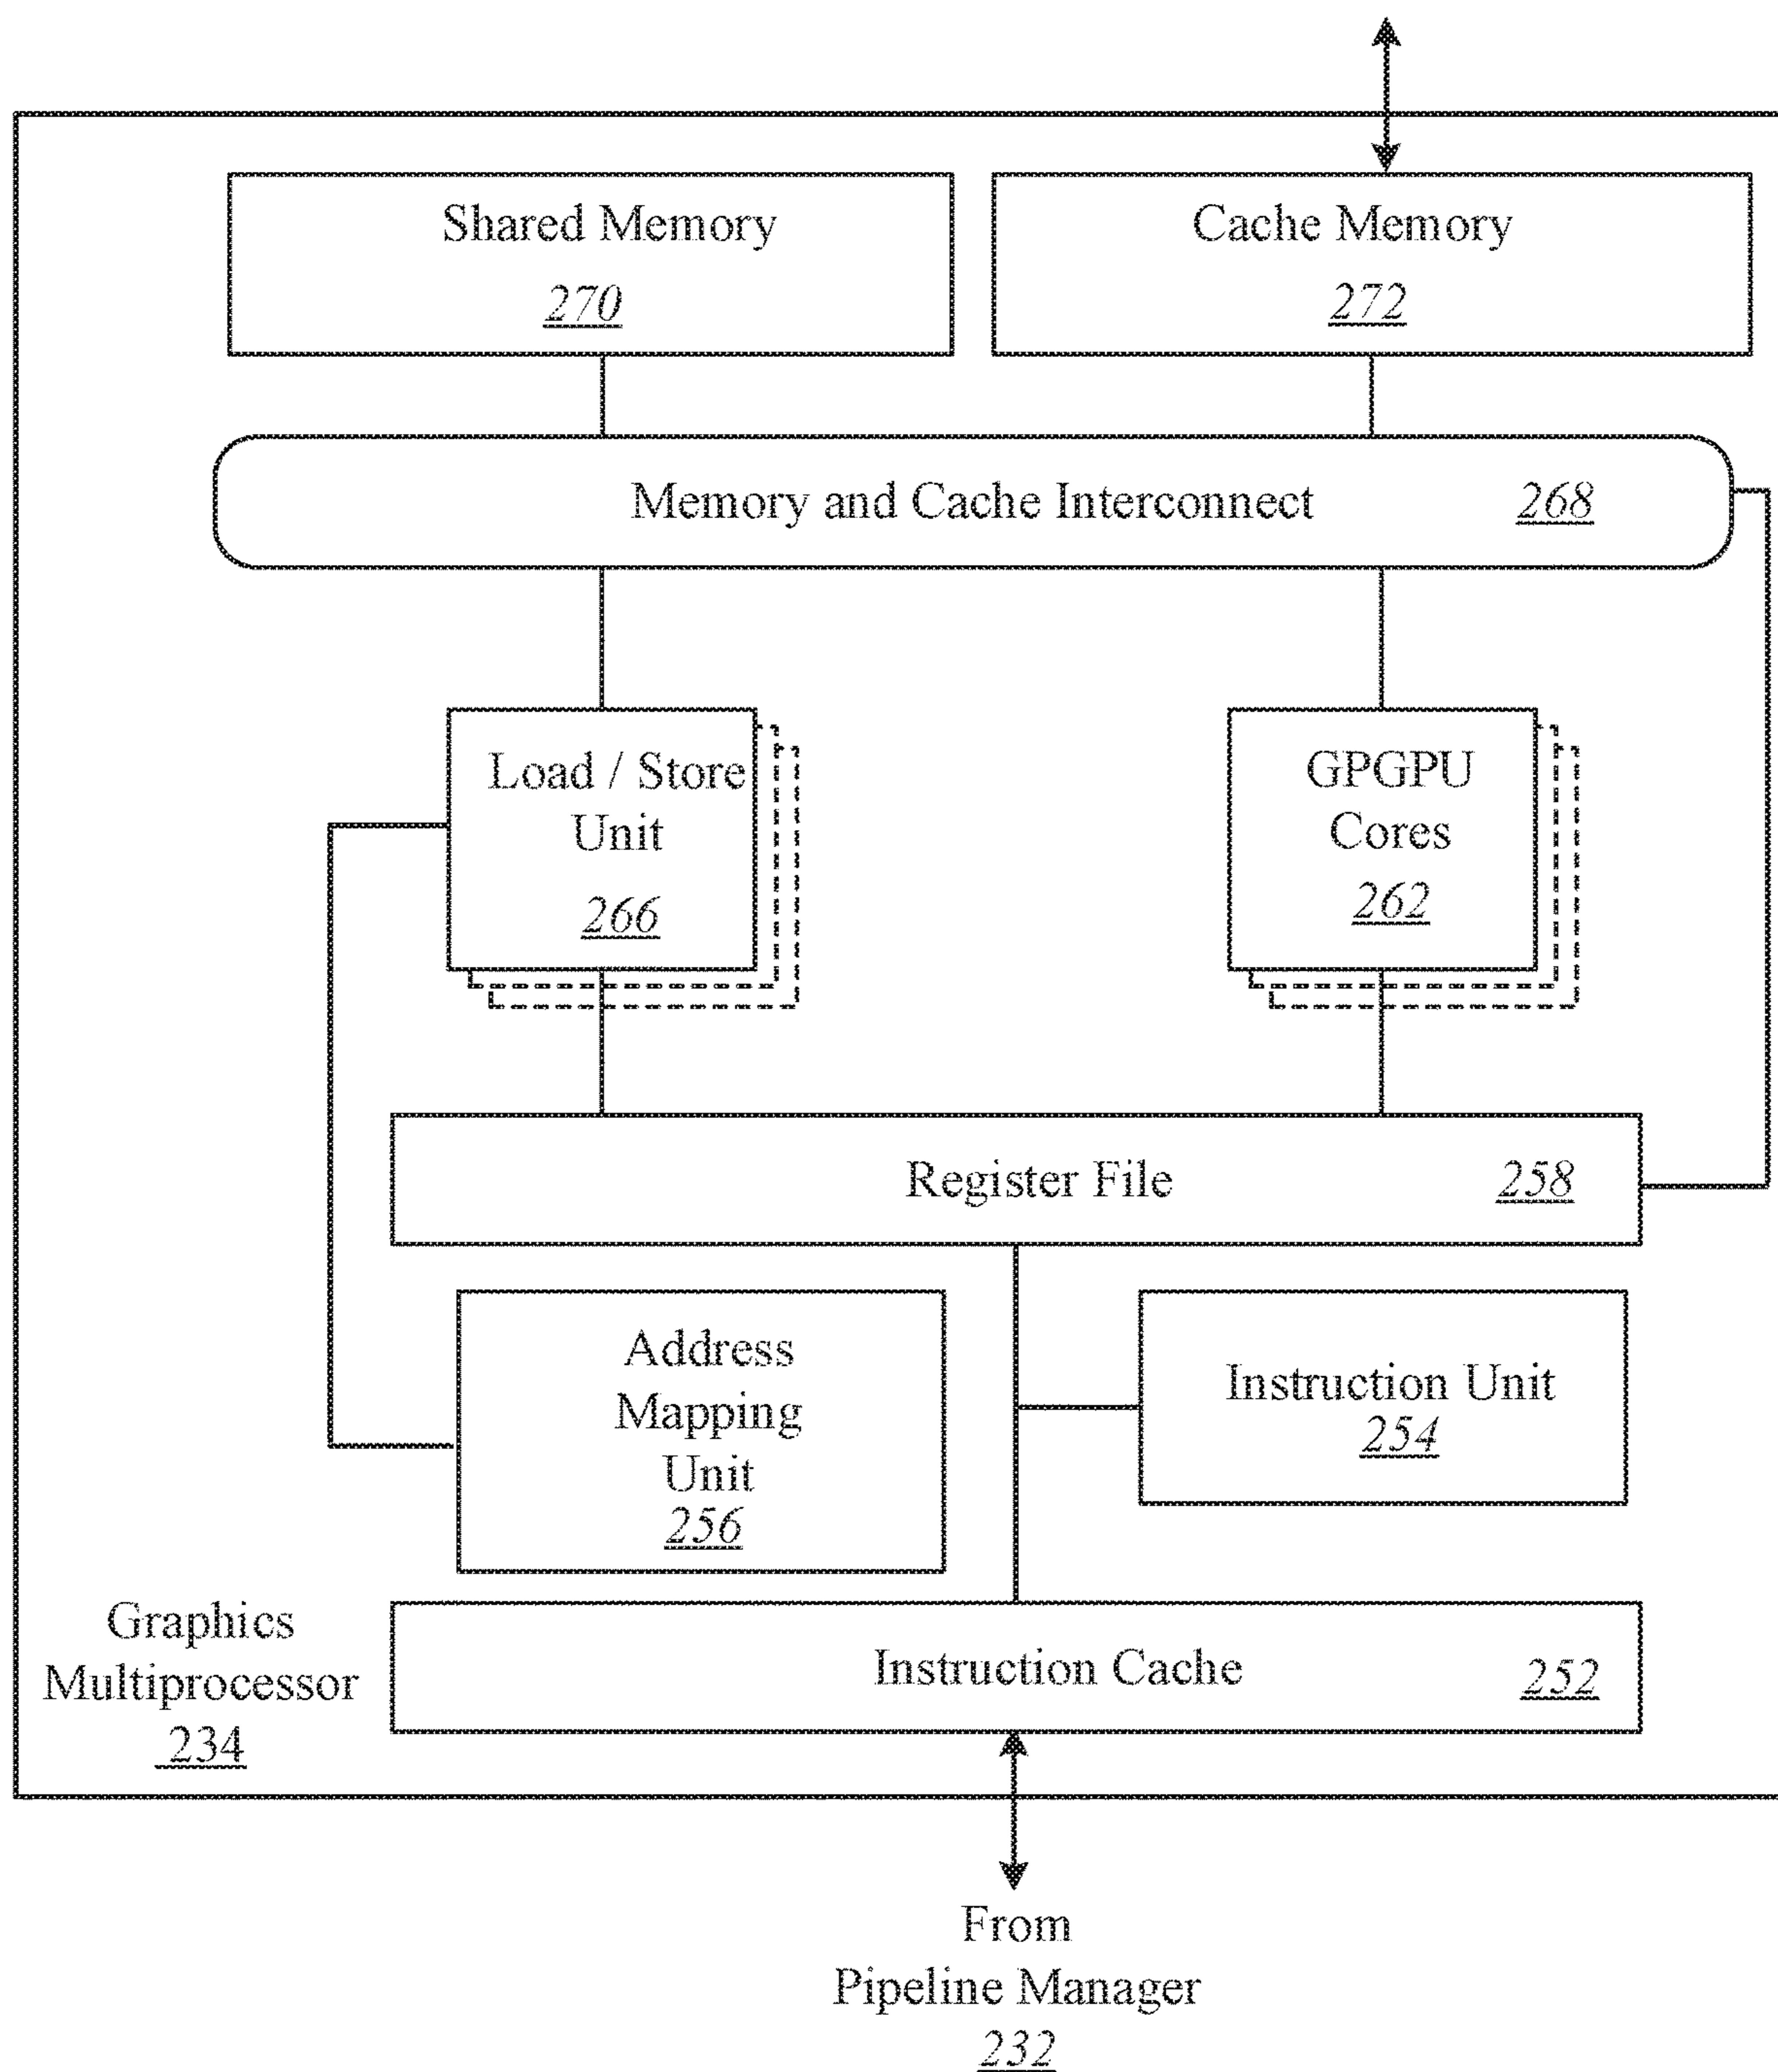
Shared Memory
270

Cache Memory
272

Memory and Cache Interconnect 268

Load / Store Unit
266

GPGPU Cores
262

Register File 258

Address Mapping Unit
256

Instruction Unit
254

Graphics Multiprocessor
234

Instruction Cache 252

From Pipeline Manager
232